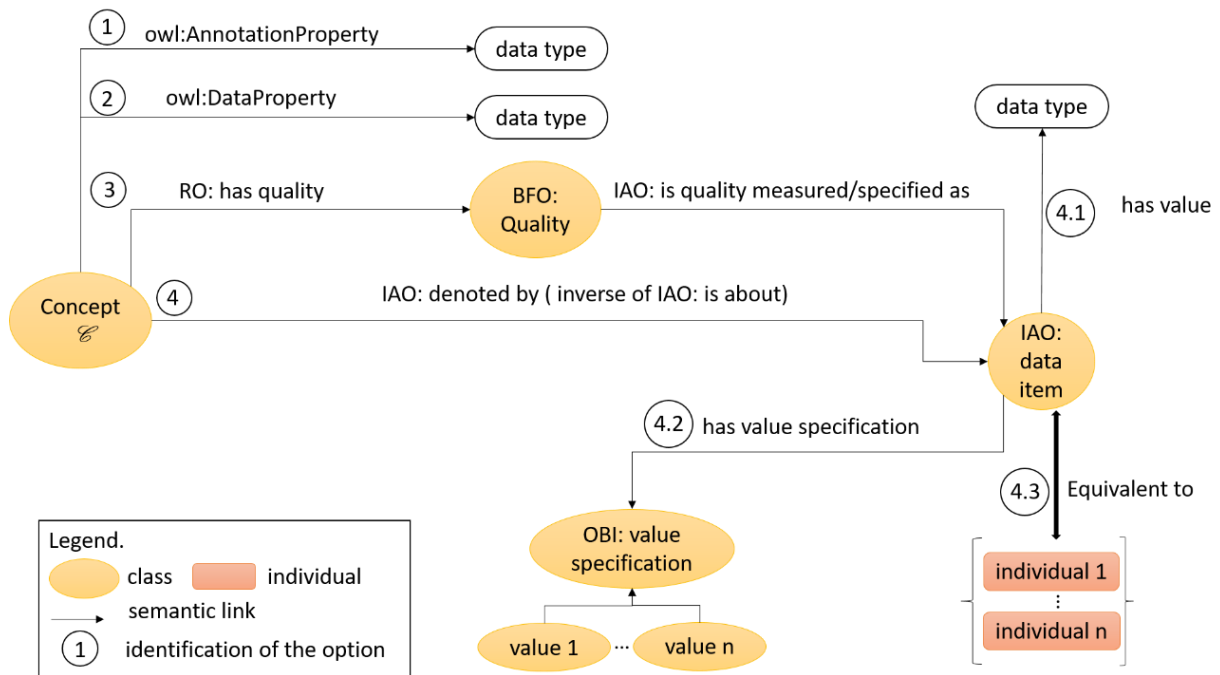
1 owl:AnnotationProperty
data type

2 owl:DataProperty
data type

3 RO: has quality
BFO: Quality
IAO: is quality measured/specified as

data type
4.1 has value

Concept $\mathscr{C}$
4 IAO: denoted by ( inverse of IAO: is about)

IAO: data item

4.2 has value specification

4.3 Equivalent to

OBI: value specification

value 1 ··· value n

individual 1
⋮
individual n

Legend.
class
individual
semantic link
1 identification of the option